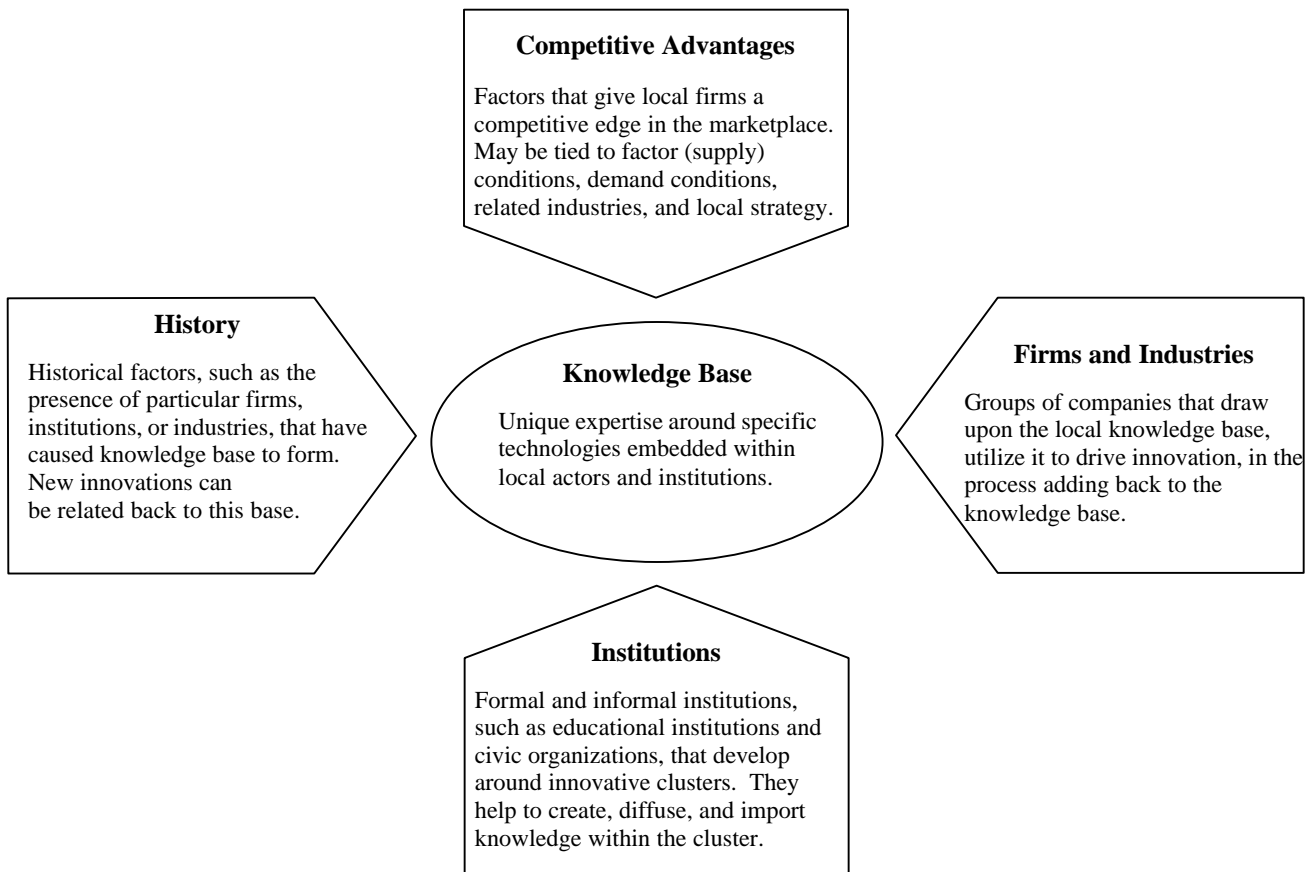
Competitive Advantages

Factors that give local firms a competitive edge in the marketplace. May be tied to factor (supply) conditions, demand conditions, related industries, and local strategy.

History

Historical factors, such as the presence of particular firms, institutions, or industries, that have caused knowledge base to form. New innovations can be related back to this base.

Knowledge Base

Unique expertise around specific technologies embedded within local actors and institutions.

Firms and Industries

Groups of companies that draw upon the local knowledge base, utilize it to drive innovation, in the process adding back to the knowledge base.

Institutions

Formal and informal institutions, such as educational institutions and civic organizations, that develop around innovative clusters. They help to create, diffuse, and import knowledge within the cluster.